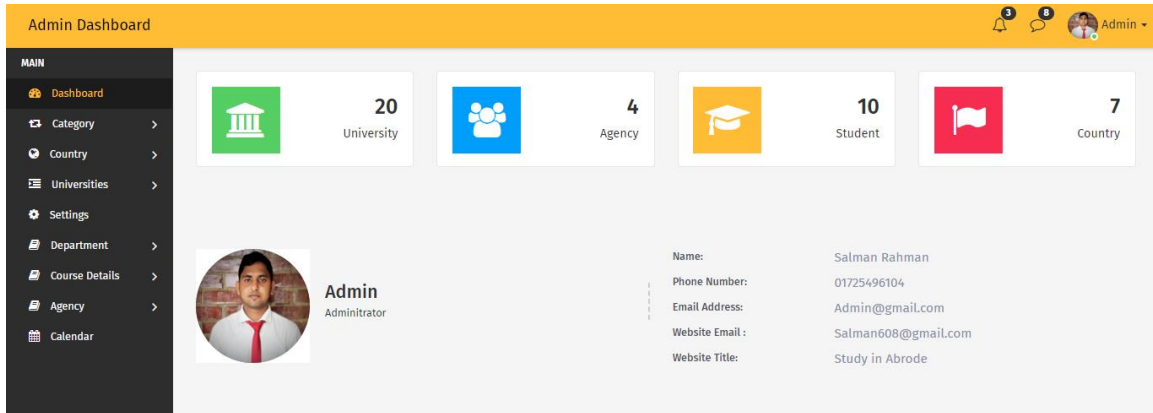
Admin Dashboard

3 8 Admin

MAIN

Dashboard
Category
Country
Universities
Settings
Department
Course Details
Agency
Calendar

20
University

4
Agency

10
Student

7
Country

Admin
Adminitrator

Name: Salman Rahman
Phone Number: 01725496104
Email Address: Admin@gmail.com
Website Email : Salman608@gmail.com
Website Title: Study in Abrode